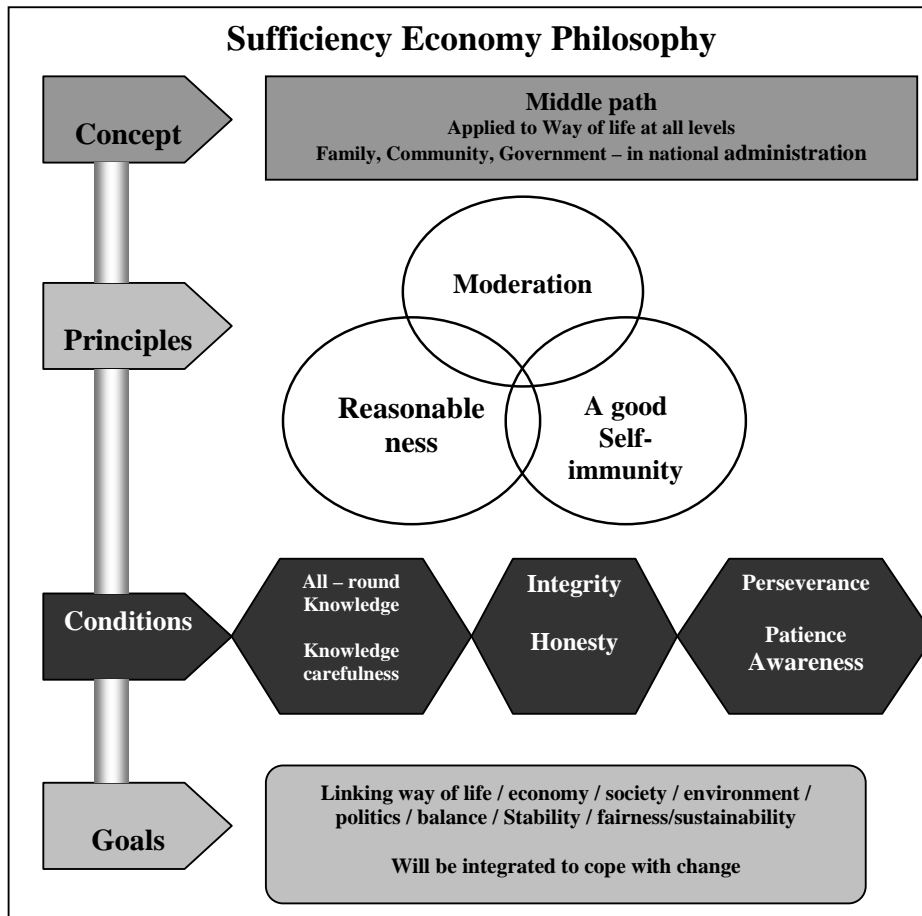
Sufficiency Economy Philosophy

Concept

Middle path
Applied to Way of life at all levels
Family, Community, Government – in national administration

Principles

Moderation

Reasonable ness

A good Self-immunity

Conditions

All – round Knowledge

Knowledge carefulness

Integrity

Honesty

Perseverance

Patience Awareness

Goals

Linking way of life / economy / society / environment / politics / balance / Stability / fairness/sustainability

Will be integrated to cope with change